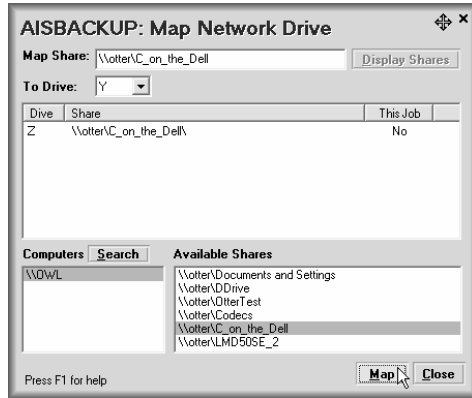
AISBACKUP: Map Network Drive

Map Share: \\otter\C_on_the_Dell

Display Shares

To Drive: Y

| Dive | Share | This Job |
|---|---|---|
| Z | \\otter\C_on_the_Dell\ | No |

Computers Search

\\OWL

Available Shares

\\otter\Documents and Settings
\\otter\DDrive
\\otter\OtterTest
\\otter\Codecs
\\otter\C_on_the_Dell
\\otter\LMD50SE_2

Press F1 for help

Map

Close